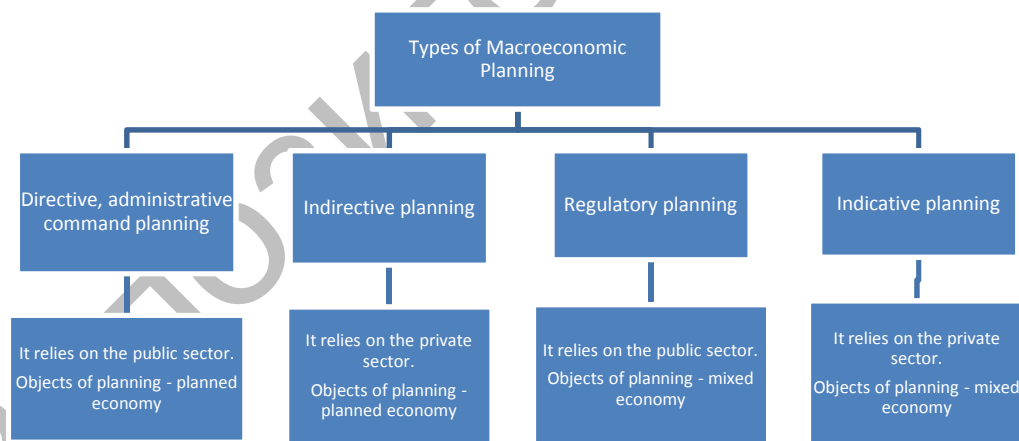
Types of Macroeconomic Planning

Directive, administrative command planning

It relies on the public sector.
Objects of planning - planned economy

Indirective planning

It relies on the private sector.
Objects of planning - planned economy

Regulatory planning

It relies on the public sector.
Objects of planning - mixed economy

Indicative planning

It relies on the private sector.
Objects of planning - mixed economy